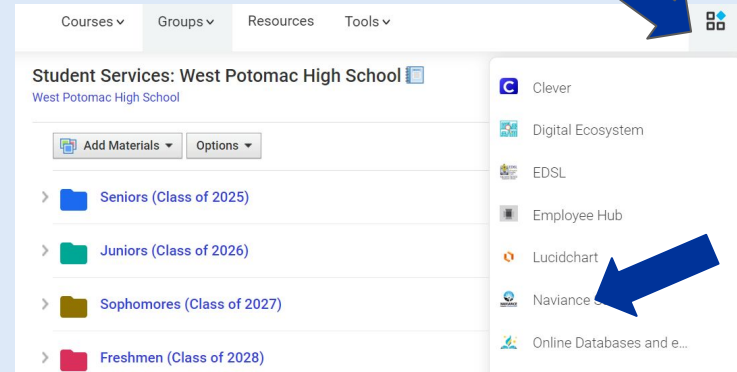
Courses Groups Resources Tools

Student Services: West Potomac High School
West Potomac High School

Add Materials Options

Seniors (Class of 2025)

Juniors (Class of 2026)

Sophomores (Class of 2027)

Freshmen (Class of 2028)

Clever
Digital Ecosystem
EDSL
Employee Hub
Lucidchart
Naviance S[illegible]
Online Databases and e...